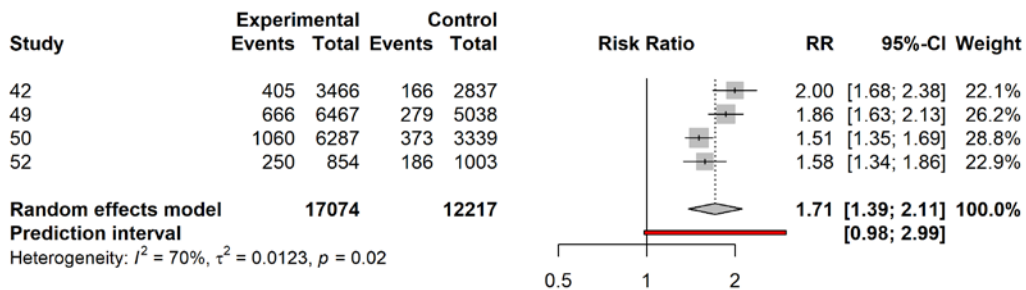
| Study | Experimental Events | Experimental Total | Control Events | Control Total | Risk Ratio | RR | 95%-CI | Weight |
|---|---|---|---|---|---|---|---|---|
| 42 | 405 | 3466 | 166 | 2837 | | 2.00 | [1.68; 2.38] | 22.1% |
| 49 | 666 | 6467 | 279 | 5038 | | 1.86 | [1.63; 2.13] | 26.2% |
| 50 | 1060 | 6287 | 373 | 3339 | | 1.51 | [1.35; 1.69] | 28.8% |
| 52 | 250 | 854 | 186 | 1003 | | 1.58 | [1.34; 1.86] | 22.9% |
| **Random effects model** | | **17074** | | **12217** | | **1.71** | **[1.39; 2.11]** | **100.0%** |
| **Prediction interval** | | | | | | | **[0.98; 2.99]** | |

Heterogeneity: $I^2 = 70\%$, $\tau^2 = 0.0123$, $p = 0.02$

0.5 1 2